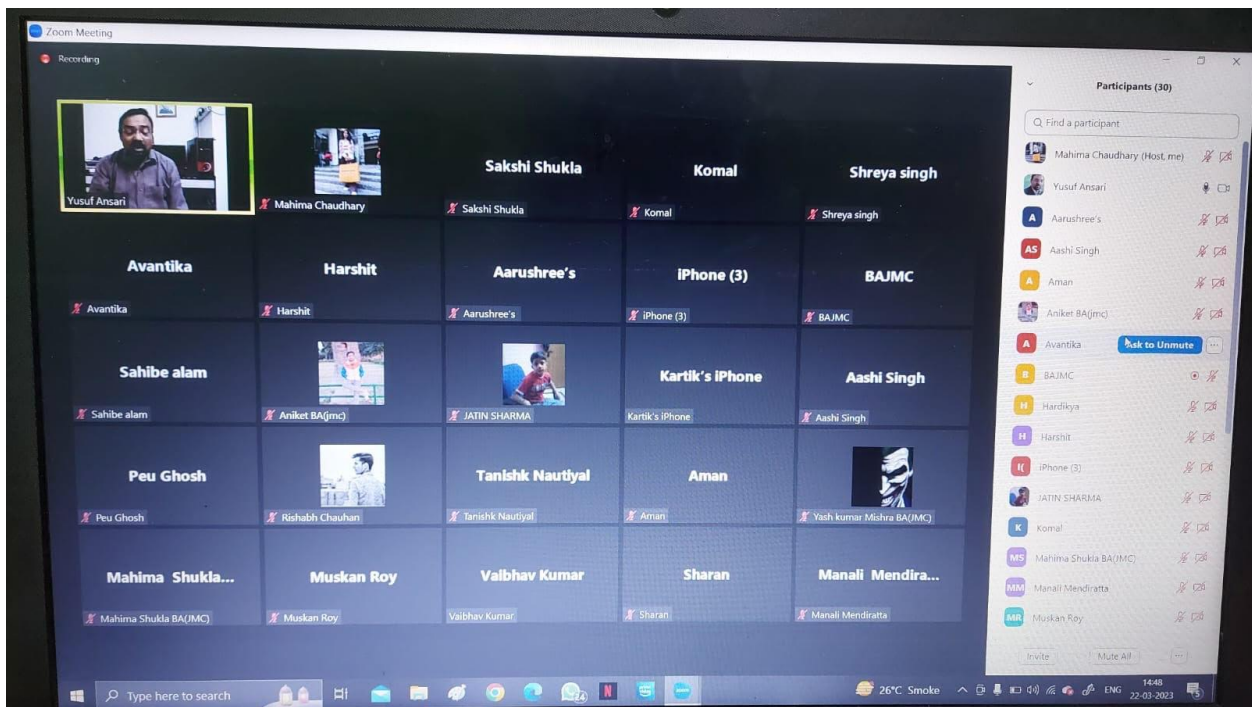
Zoom Meeting

Recording

Yusuf Ansari

Mahima Chaudhary

Sakshi Shukla

Sakshi Shukla

Komal

Komal

Shreya singh

Shreya singh

Avantika

Avantika

Harshit

Harshit

Aarushree's

Aarushree's

iPhone (3)

iPhone (3)

BAJMC

BAJMC

Sahibe alam

Sahibe alam

Aniket BA(jmc)

JATIN SHARMA

Kartik's iPhone

Kartik's iPhone

Aashi Singh

Aashi Singh

Peu Ghosh

Peu Ghosh

Rishabh Chauhan

Tanishk Nautiyal

Tanishk Nautiyal

Aman

Aman

Yash kumar Mishra BA(JMC)

Mahima Shukla...

Mahima Shukla BA(JMC)

Muskan Roy

Muskan Roy

Vaibhav Kumar

Vaibhav Kumar

Sharan

Sharan

Manali Mendira...

Manali Mendiratta

Participants (30)

Find a participant

Mahima Chaudhary (Host, me)

Yusuf Ansari

A Aarushree's

AS Aashi Singh

A Aman

Aniket BA(jmc)

A Avantika

Ask to Unmute

B BAJMC

H Hardikya

H Harshit

I iPhone (3)

JATIN SHARMA

K Komal

MS Mahima Shukla BA(JMC)

MM Manali Mendiratta

MR Muskan Roy

Invite

Mute All

Type here to search

26°C Smoke

ENG

14:48
22-03-2023